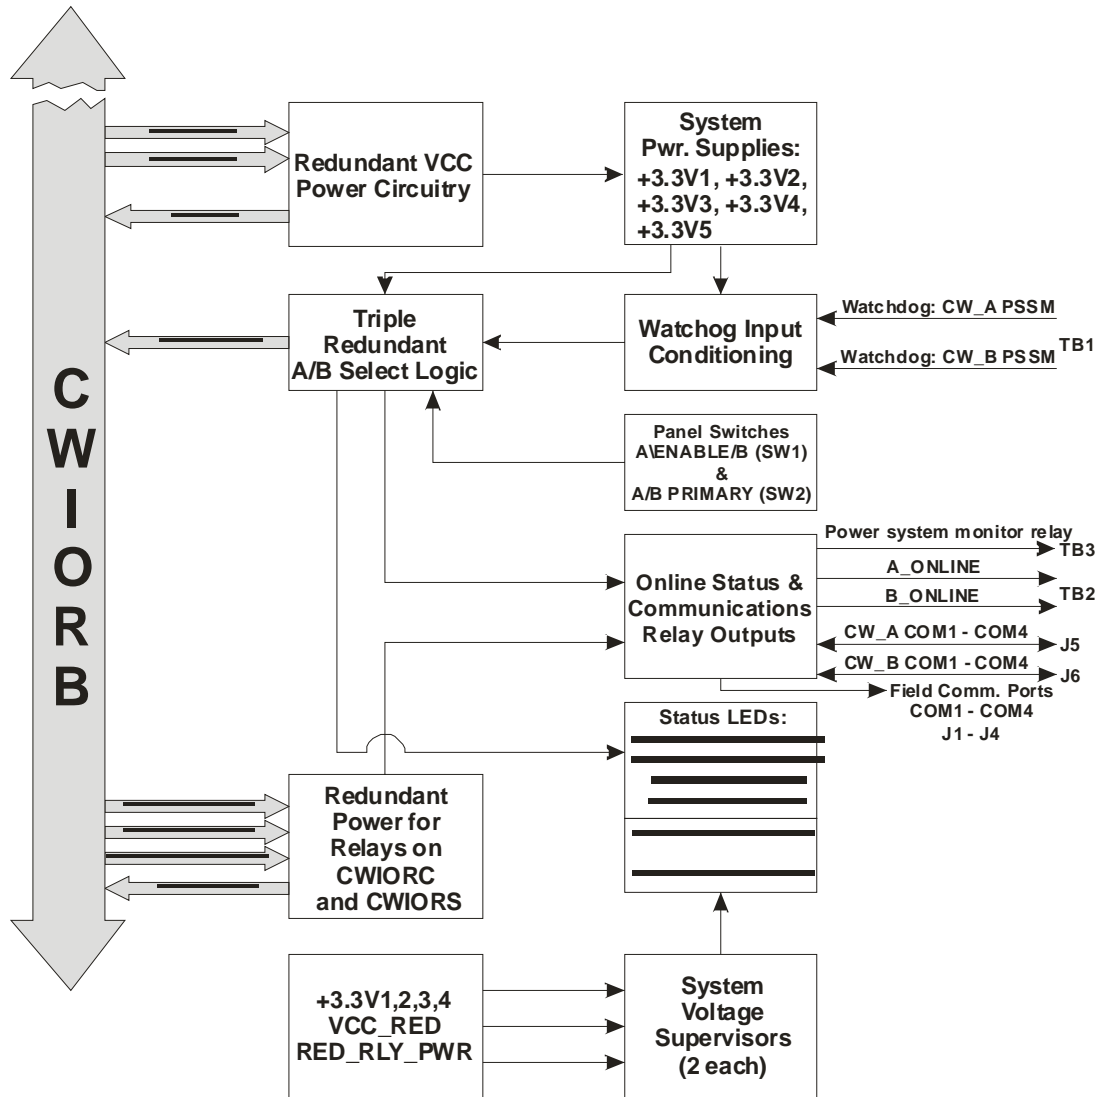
CWIORB

Redundant VCC Power Circuitry

System Pwr. Supplies: +3.3V1, +3.3V2, +3.3V3, +3.3V4, +3.3V5

Triple Redundant A/B Select Logic

Watchog Input Conditioning

Watchdog: CW_A PSSM

Watchdog: CW_B PSSM

TB1

Panel Switches A\ENABLE/B (SW1) & A/B PRIMARY (SW2)

Power system monitor relay

TB3

Online Status & Communications Relay Outputs

A_ONLINE

B_ONLINE

TB2

CW_A COM1 - COM4

J5

CW_B COM1 - COM4

J6

Field Comm. Ports COM1 - COM4 J1 - J4

Status LEDs:

Redundant Power for Relays on CWIORC and CWIORS

+3.3V1,2,3,4 VCC_RED RED_RLY_PWR

System Voltage Supervisors (2 each)